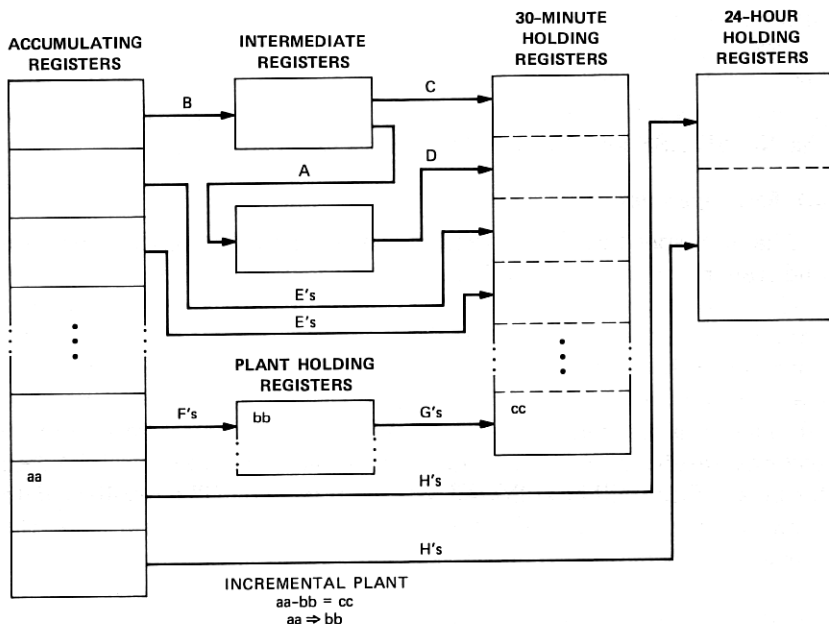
ACCUMULATING REGISTERS

INTERMEDIATE REGISTERS

30-MINUTE HOLDING REGISTERS

24-HOUR HOLDING REGISTERS

B

C

A

D

E's

E's

PLANT HOLDING REGISTERS

F's

bb

G's

cc

aa

H's

H's

INCREMENTAL PLANT
aa-bb = cc
$aa \Rightarrow bb$